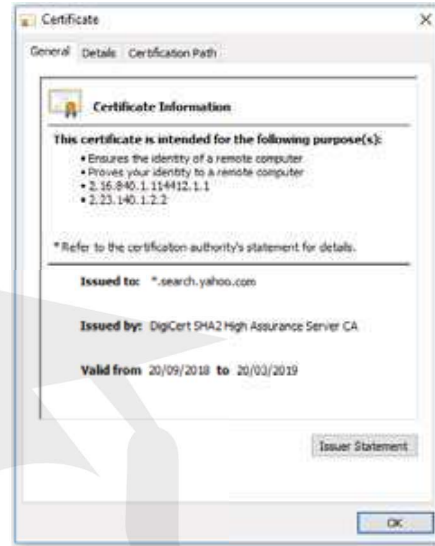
Certificate

General Details Certification Path

Certificate Information

This certificate is intended for the following purpose(s):

• Ensures the identity of a remote computer
• Proves your identity to a remote computer
• 2.16.840.1.114412.1.1
• 2.23.140.1.2.2

* Refer to the certification authority's statement for details.

Issued to: *.search.yahoo.com

Issued by: DigiCert SHA2 High Assurance Server CA

Valid from 20/09/2018 to 20/03/2019

Issuer Statement

OK